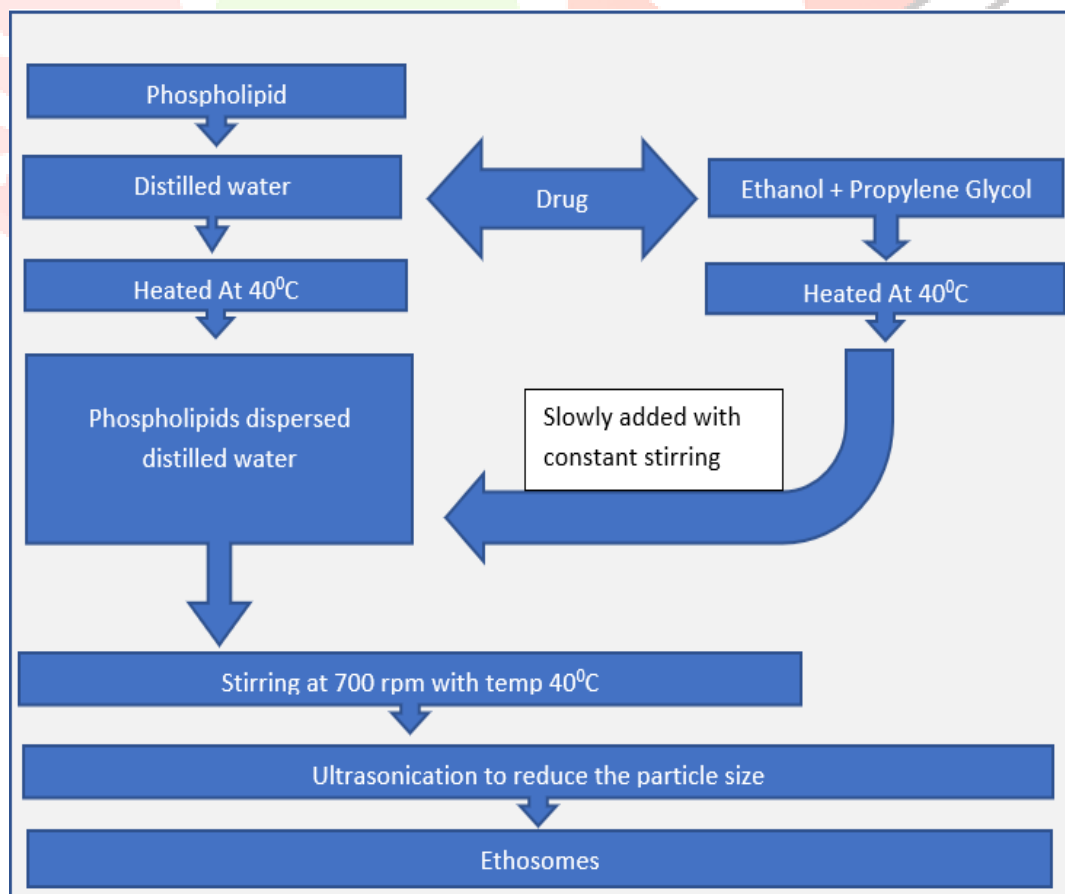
Phospholipid

Distilled water

Drug

Ethanol + Propylene Glycol

Heated At $40^0$C

Heated At $40^0$C

Phospholipids dispersed distilled water

Slowly added with constant stirring

Stirring at 700 rpm with temp $40^0$C

Ultrasonication to reduce the particle size

Ethosomes